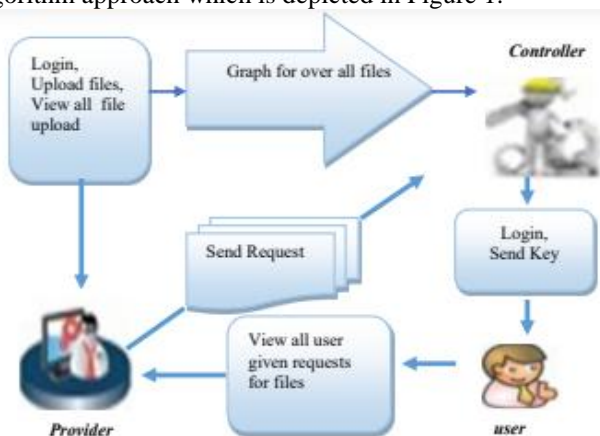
gorithm approach which is depicted in Figure 1.

Login, Upload files, View all file upload

Graph for over all files

Controller

Send Request

Login, Send Key

View all user given requests for files

Provider

user